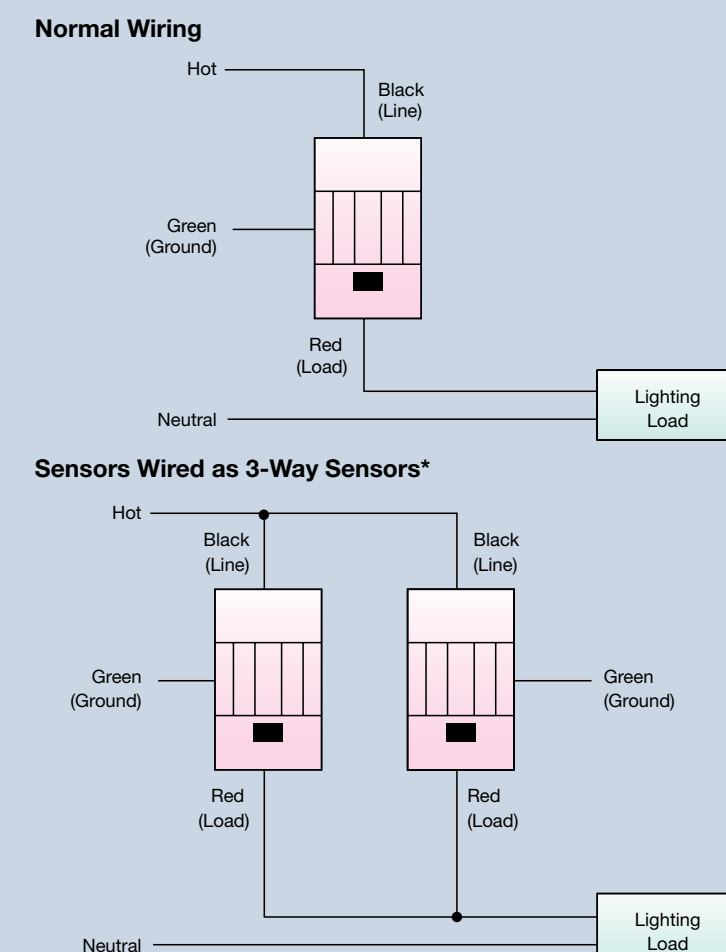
Normal Wiring

Hot

Black
(Line)

Green
(Ground)

Red
(Load)

Lighting
Load

Neutral

Sensors Wired as 3-Way Sensors*

Hot

Black
(Line)

Black
(Line)

Green
(Ground)

Green
(Ground)

Red
(Load)

Red
(Load)

Lighting
Load

Neutral